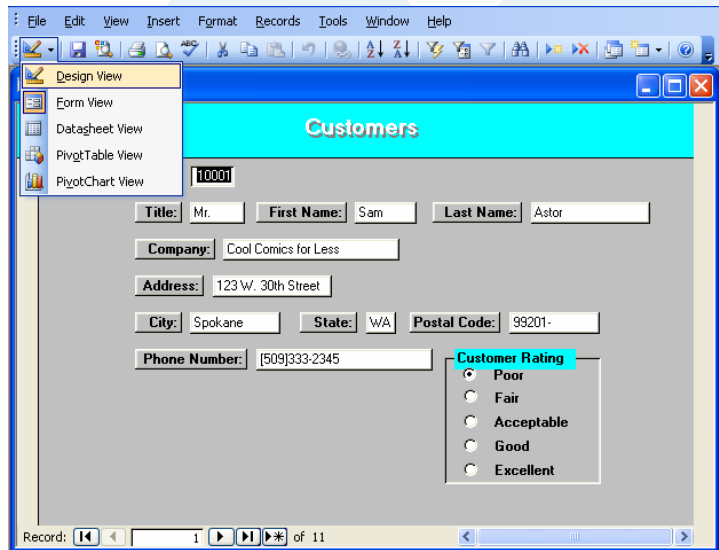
File Edit View Insert Format Records Tools Window Help

Design View
Form View
Datasheet View
PivotTable View
PivotChart View

Customers

10001

Title: Mr. First Name: Sam Last Name: Astor

Company: Cool Comics for Less

Address: 123 W. 30th Street

City: Spokane State: WA Postal Code: 99201-

Phone Number: (509)333-2345

Customer Rating
Poor
Fair
Acceptable
Good
Excellent

Record: 1 of 11